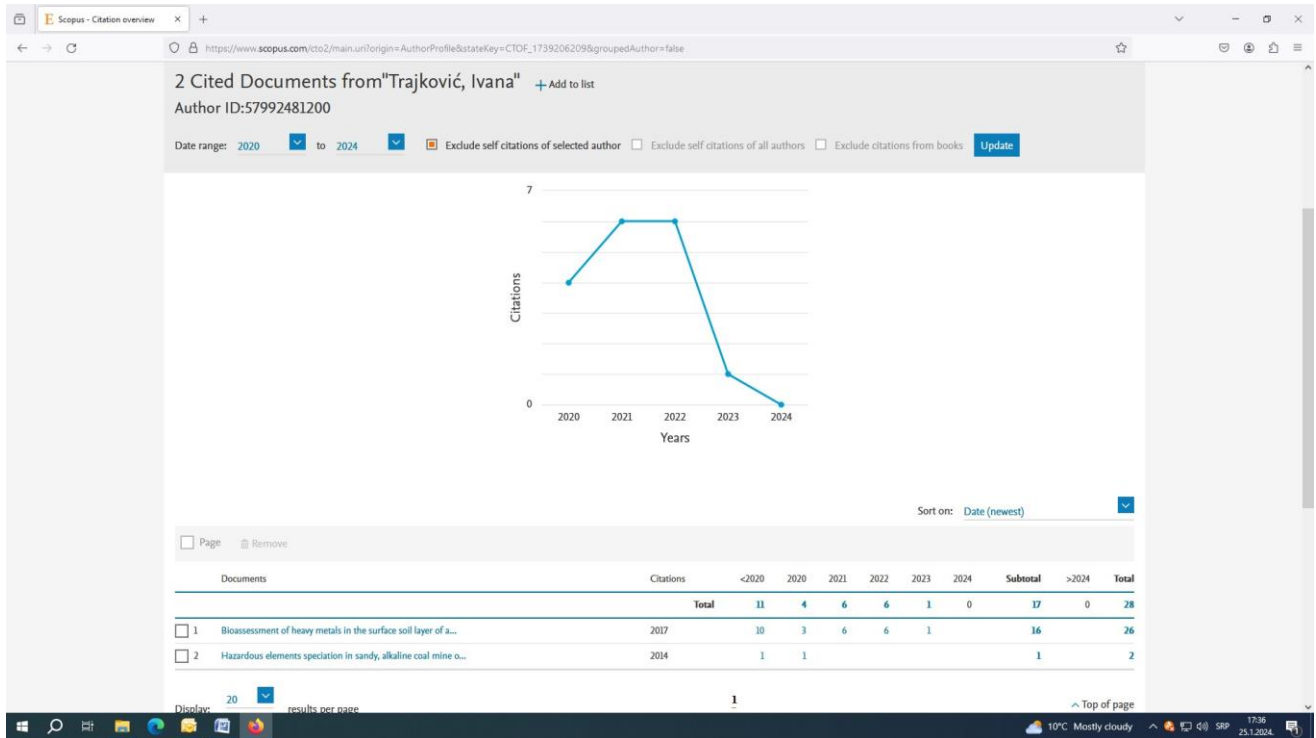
Scopus - Citation overview × +

https://www.scopus.com/cto2/main.uri?origin=AuthorProfile&stateKey=CTOF_1739206209&groupedAuthor=false

2 Cited Documents from"Trajković, Ivana" + Add to list
Author ID:57992481200

Date range: 2020 to 2024 Exclude self citations of selected author Exclude self citations of all authors Exclude citations from books Update

7
0
Citations
2020 2021 2022 2023 2024
Years

Sort on: Date (newest)

Page Remove

| | Documents | Citations | <2020 | 2020 | 2021 | 2022 | 2023 | 2024 | Subtotal | >2024 | Total |
|---|---|---|---|---|---|---|---|---|---|---|---|
| | | Total | 11 | 4 | 6 | 6 | 1 | 0 | 17 | 0 | 28 |
| 1 | Bioassessment of heavy metals in the surface soil layer of a... | 2017 | 10 | 3 | 6 | 6 | 1 | | 16 | | 26 |
| 2 | Hazardous elements speciation in sandy, alkaline coal mine o... | 2014 | 1 | 1 | | | | | 1 | | 2 |

Display: 20 results per page 1 Top of page

10°C Mostly cloudy SRP 17:36 25.1.2024.